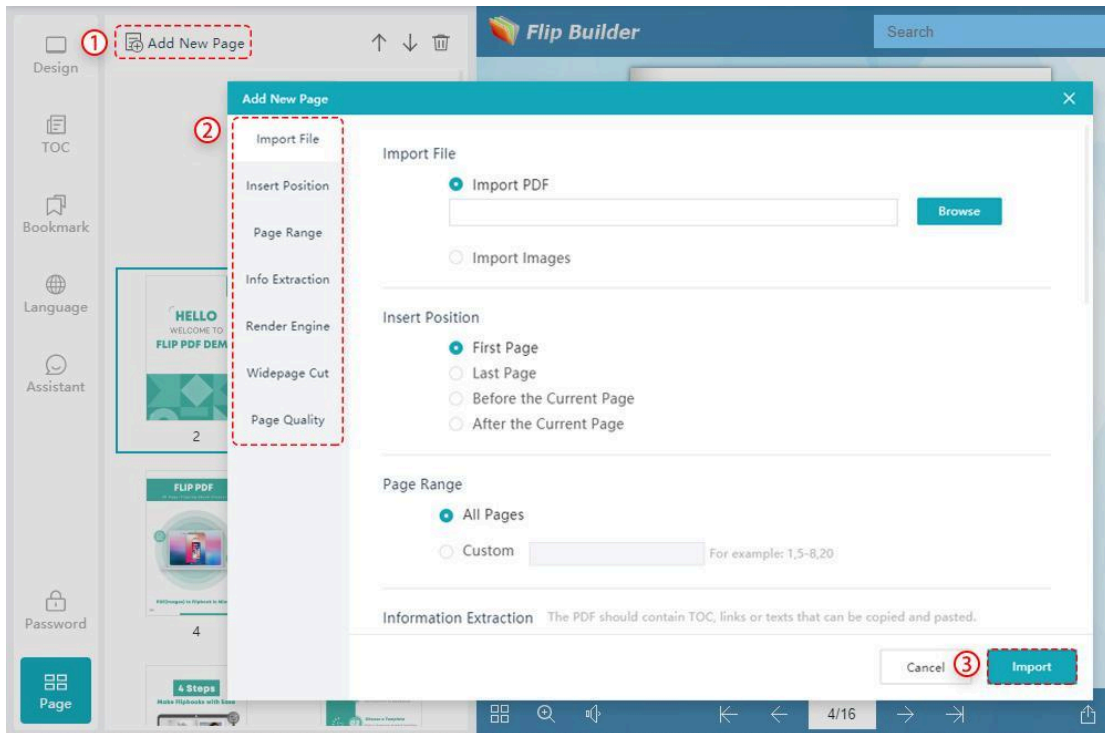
Design
① Add New Page
Flip Builder
Search
TOC
Bookmark
Language
Assistant
Password
Page

Add New Page
②
Import File
Insert Position
Page Range
Info Extraction
Render Engine
Widepage Cut
Page Quality

HELLO
WELCOME TO
FLIP PDF DEM
2
FLIP PDF
4
4 Steps
Make Flipbooks with Ease

Import File
Import PDF
Browse
Import Images

Insert Position
First Page
Last Page
Before the Current Page
After the Current Page

Page Range
All Pages
Custom
For example: 1,5-8,20

Information Extraction The PDF should contain TOC, links or texts that can be copied and pasted.

Cancel ③ Import

4/16